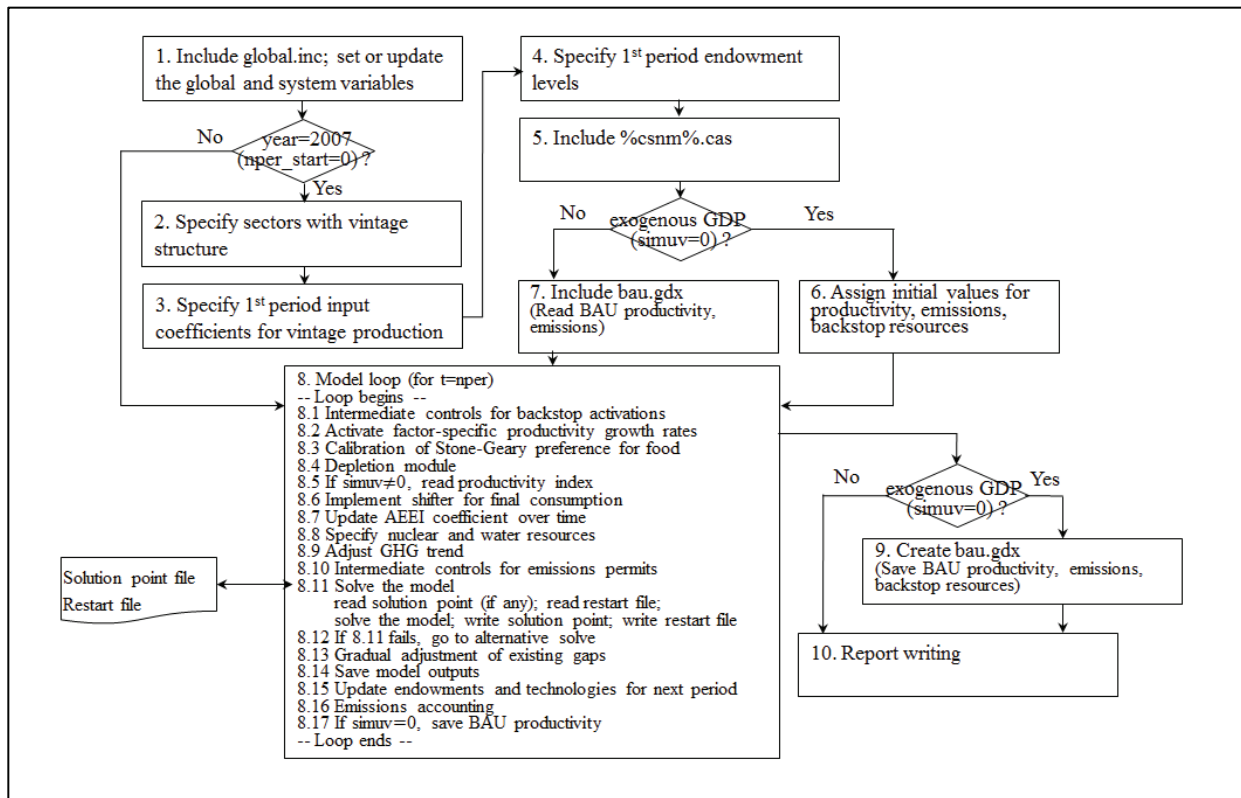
1. Include global.inc; set or update the global and system variables

No

year=2007 (nper_start=0) ?

Yes

2. Specify sectors with vintage structure

3. Specify 1$^{st}$ period input coefficients for vintage production

4. Specify 1$^{st}$ period endowment levels

5. Include %csnm%.cas

No

exogenous GDP (simuv=0) ?

Yes

7. Include bau.gdx (Read BAU productivity, emissions)

6. Assign initial values for productivity, emissions, backstop resources

8. Model loop (for t=nper)
-- Loop begins --
8.1 Intermediate controls for backstop activations
8.2 Activate factor-specific productivity growth rates
8.3 Calibration of Stone-Geary preference for food
8.4 Depletion module
8.5 If simuv≠0, read productivity index
8.6 Implement shifter for final consumption
8.7 Update AEEI coefficient over time
8.8 Specify nuclear and water resources
8.9 Adjust GHG trend
8.10 Intermediate controls for emissions permits
8.11 Solve the model
read solution point (if any); read restart file;
solve the model; write solution point; write restart file
8.12 If 8.11 fails, go to alternative solve
8.13 Gradual adjustment of existing gaps
8.14 Save model outputs
8.15 Update endowments and technologies for next period
8.16 Emissions accounting
8.17 If simuv=0, save BAU productivity
-- Loop ends --

Solution point file
Restart file

No

exogenous GDP (simuv=0) ?

Yes

9. Create bau.gdx (Save BAU productivity, emissions, backstop resources)

10. Report writing